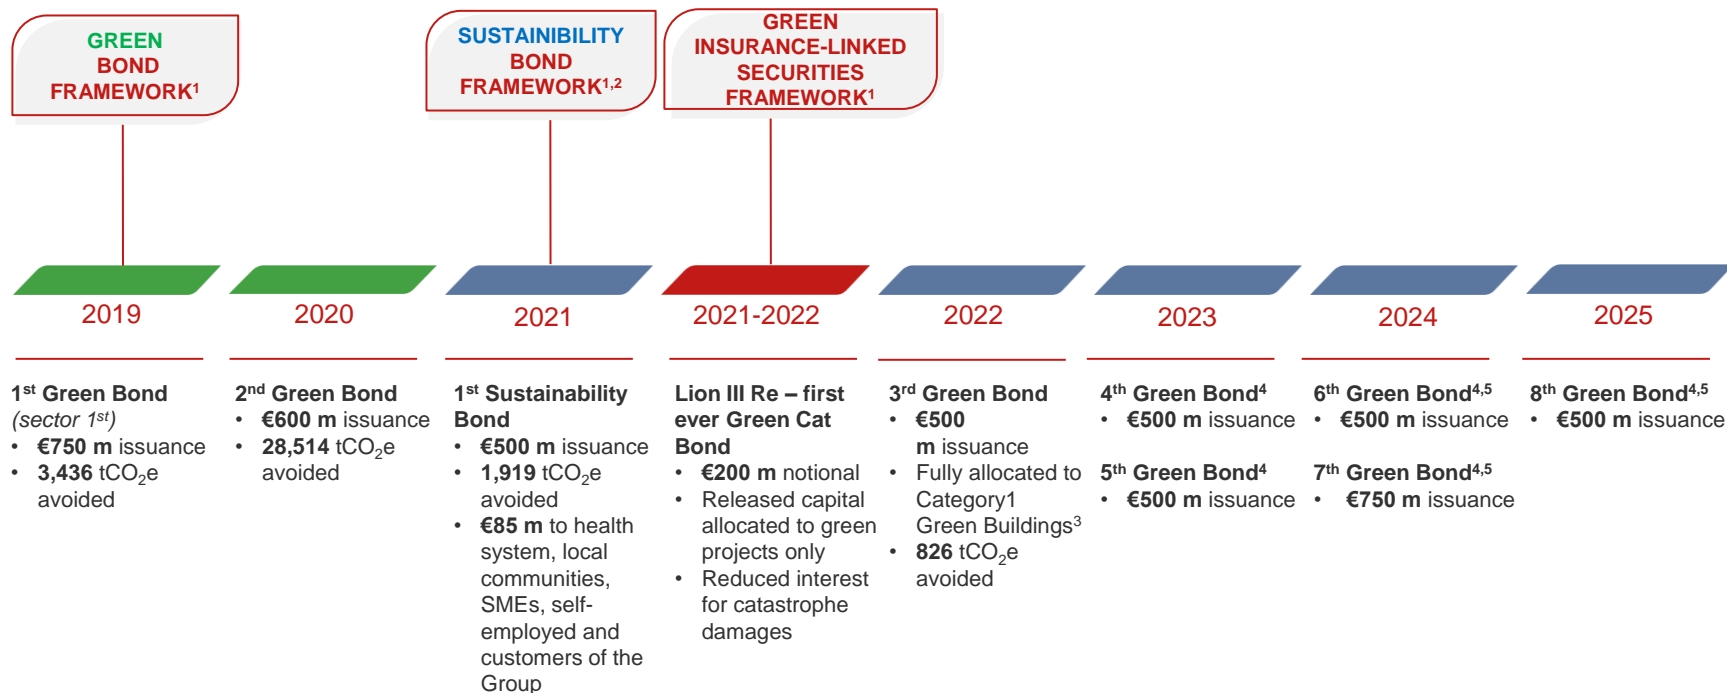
GREEN BOND FRAMEWORK$^1$

SUSTAINIBILITY BOND FRAMEWORK$^{1,2}$

GREEN INSURANCE-LINKED SECURITIES FRAMEWORK$^1$

2019

2020

2021

2021-2022

2022

2023

2024

2025

1$^{st}$ Green Bond
(sector 1$^{st}$)
• €750 m issuance
• 3,436 tCO$_2$e avoided

2$^{nd}$ Green Bond
• €600 m issuance
• 28,514 tCO$_2$e avoided

1$^{st}$ Sustainability Bond
• €500 m issuance
• 1,919 tCO$_2$e avoided
• €85 m to health system, local communities, SMEs, self-employed and customers of the Group

Lion III Re – first ever Green Cat Bond
• €200 m notional
• Released capital allocated to green projects only
• Reduced interest for catastrophe damages

3$^{rd}$ Green Bond
• €500 m issuance
• Fully allocated to Category1 Green Buildings$^3$
• 826 tCO$_2$e avoided

4$^{th}$ Green Bond$^4$
• €500 m issuance

5$^{th}$ Green Bond$^4$
• €500 m issuance

6$^{th}$ Green Bond$^{4,5}$
• €500 m issuance

7$^{th}$ Green Bond$^{4,5}$
• €750 m issuance

8$^{th}$ Green Bond$^{4,5}$
• €500 m issuance